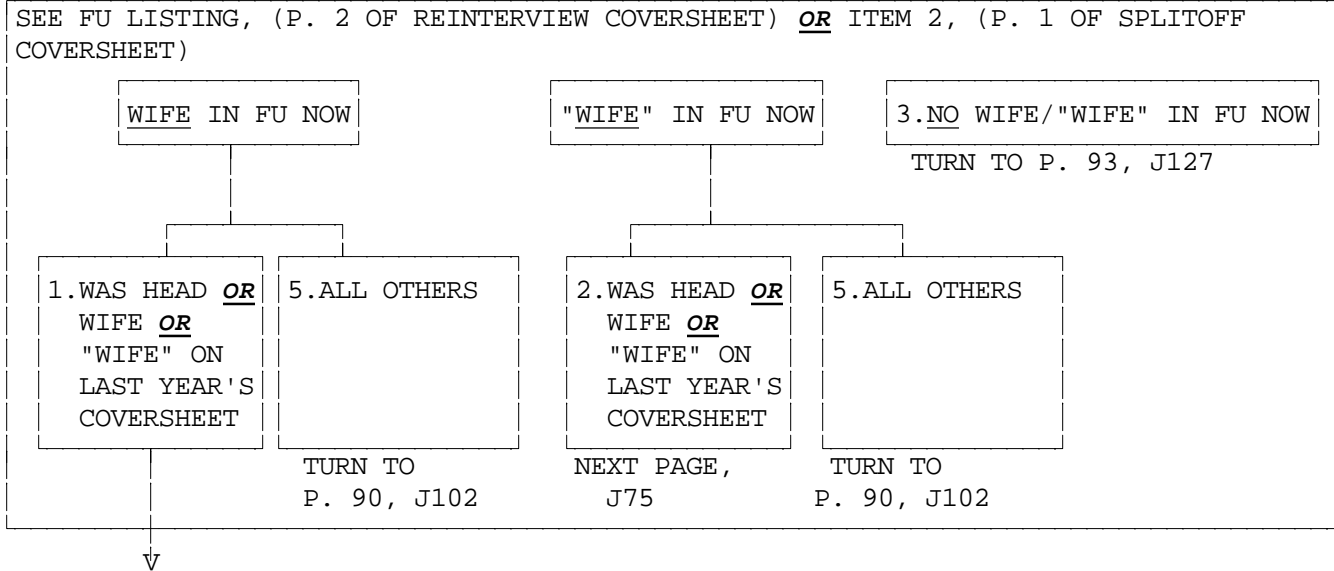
SEE FU LISTING, (P. 2 OF REINTERVIEW COVERSHEET) ***OR*** ITEM 2, (P. 1 OF SPLITOFF COVERSHEET)

WIFE IN FU NOW

"WIFE" IN FU NOW

3. NO WIFE/"WIFE" IN FU NOW

TURN TO P. 93, J127

1. WAS HEAD ***OR*** WIFE ***OR*** "WIFE" ON LAST YEAR'S COVERSHEET

5. ALL OTHERS

TURN TO P. 90, J102

2. WAS HEAD ***OR*** WIFE ***OR*** "WIFE" ON LAST YEAR'S COVERSHEET

NEXT PAGE, J75

5. ALL OTHERS

TURN TO P. 90, J102

V